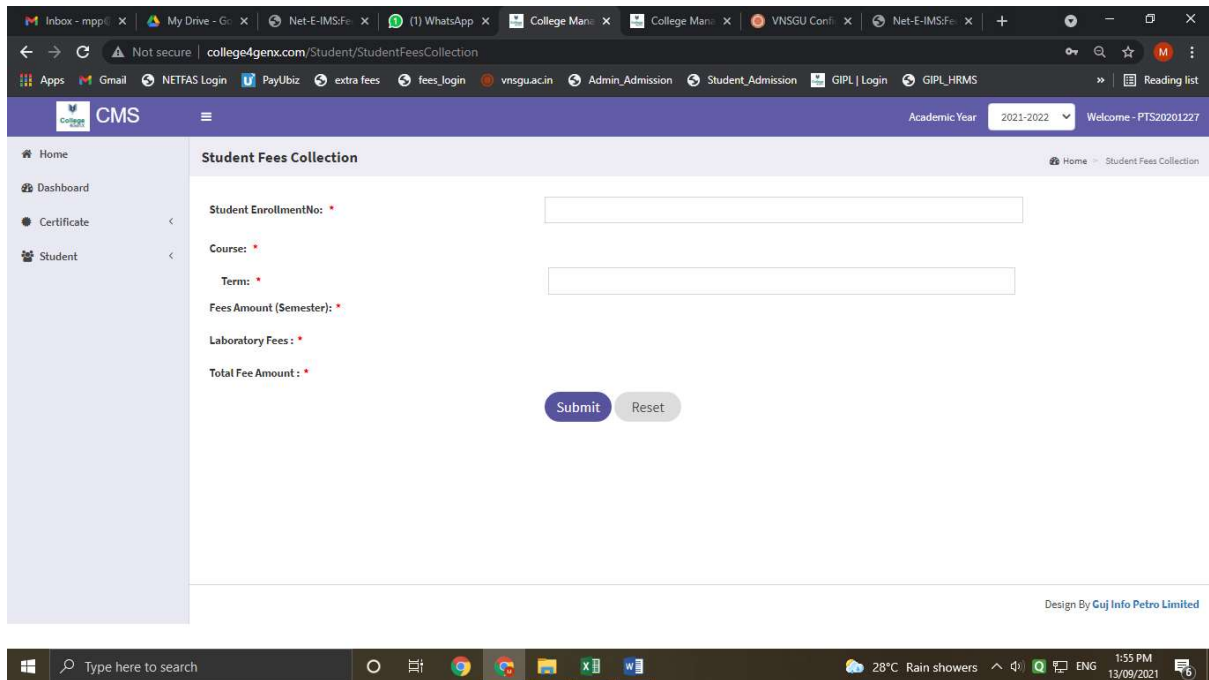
Inbox - mpp | My Drive - Go | Net-E-IMS:Fe | (1) WhatsApp | College Mana | College Mana | VNSGU Confi | Net-E-IMS:Fe | +

Not secure | college4genx.com/Student/StudentFeesCollection

Apps Gmail NETFAS Login PayUbiz extra fees fees_login vnsgu.ac.in Admin_Admission Student_Admission GIPL | Login GIPL_HRMS » Reading list

College CMS

Academic Year 2021-2022 Welcome - PTS20201227

Home
Dashboard
Certificate
Student

Student Fees Collection

Home > Student Fees Collection

Student EnrollmentNo: *

Course: *

Term: *

Fees Amount (Semester): *

Laboratory Fees : *

Total Fee Amount : *

Submit Reset

Design By Guj Info Petro Limited

Type here to search

28°C Rain showers ENG 1:55 PM 13/09/2021